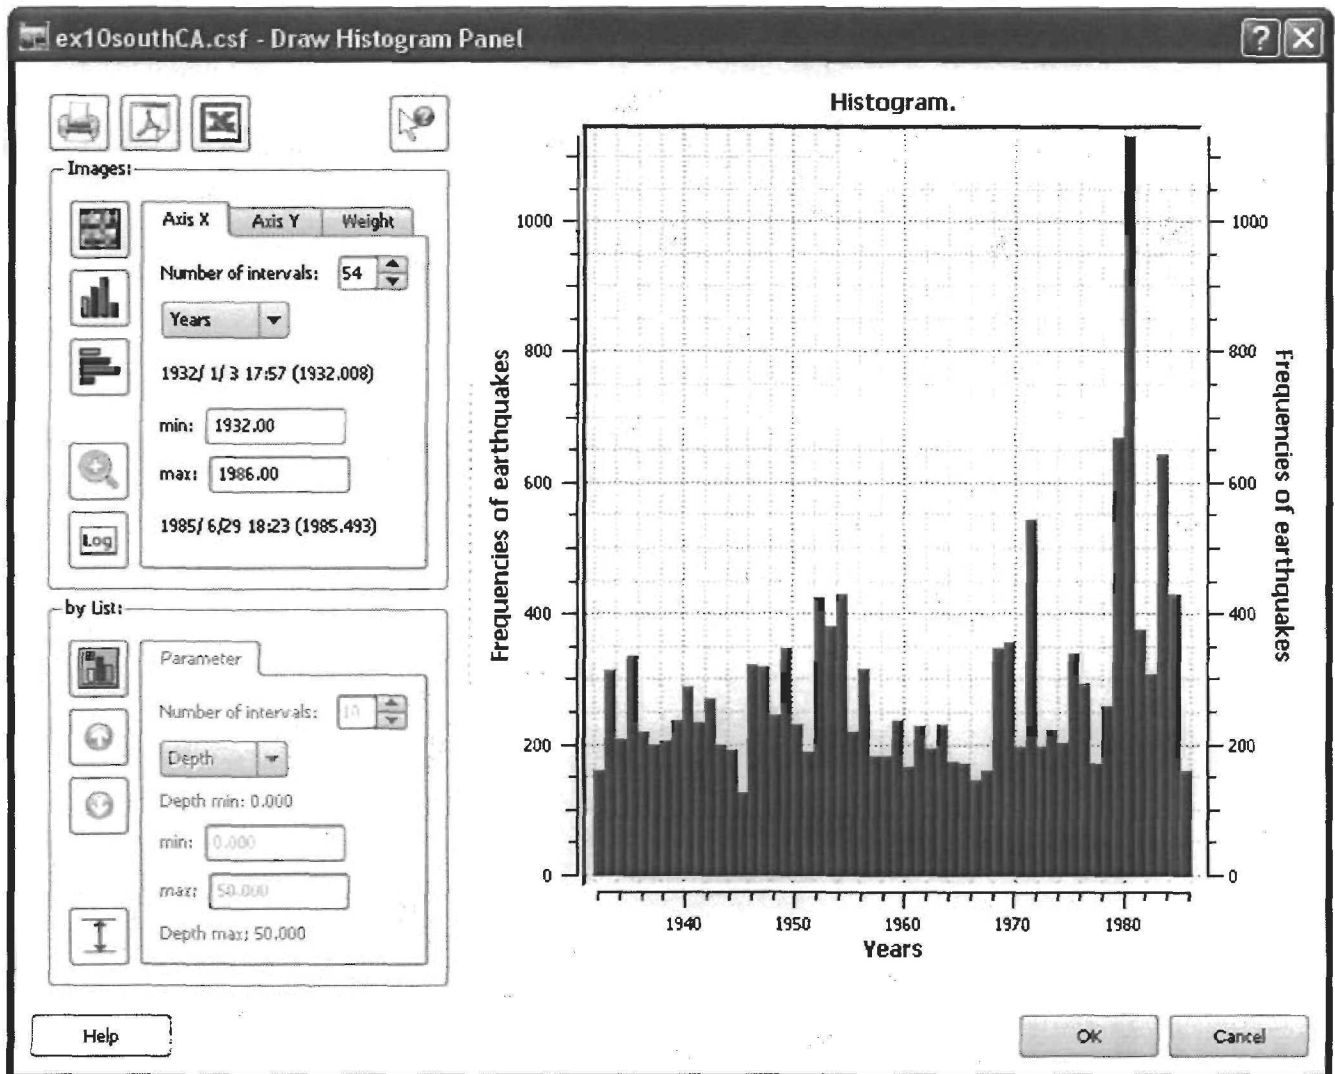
ex10southCA.csf - Draw Histogram Panel

?

Images:

Axis X | Axis Y | Weight

Number of intervals: 54

Years

1932/ 1/ 3 17:57 (1932.008)

min: 1932.00

max: 1986.00

1985/ 6/29 18:23 (1985.493)

Log

by List:

Parameter

Number of intervals: 10

Depth

Depth min: 0.000

min: 0.000

max: 50.000

Depth max: 50.000

Histogram.

Frequencies of earthquakes

1000

800

600

400

200

0

1940 1950 1960 1970 1980

Years

Frequencies of earthquakes

1000

800

600

400

200

0

Help

OK

Cancel